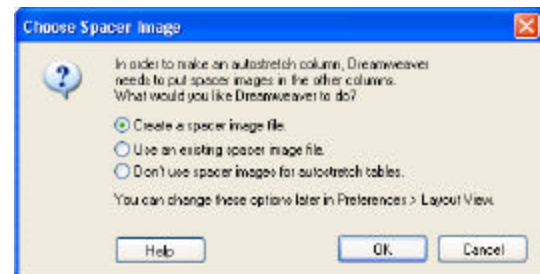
Choose Spacer Image

In order to make an autostretch column, Dreamweaver needs to put spacer images in the other columns. What would you like Dreamweaver to do?

Create a spacer image file.

Use an existing spacer image file.

Don't use spacer images for autostretch tables.

You can change these options later in Preferences > Layout View.

Help

OK

Cancel